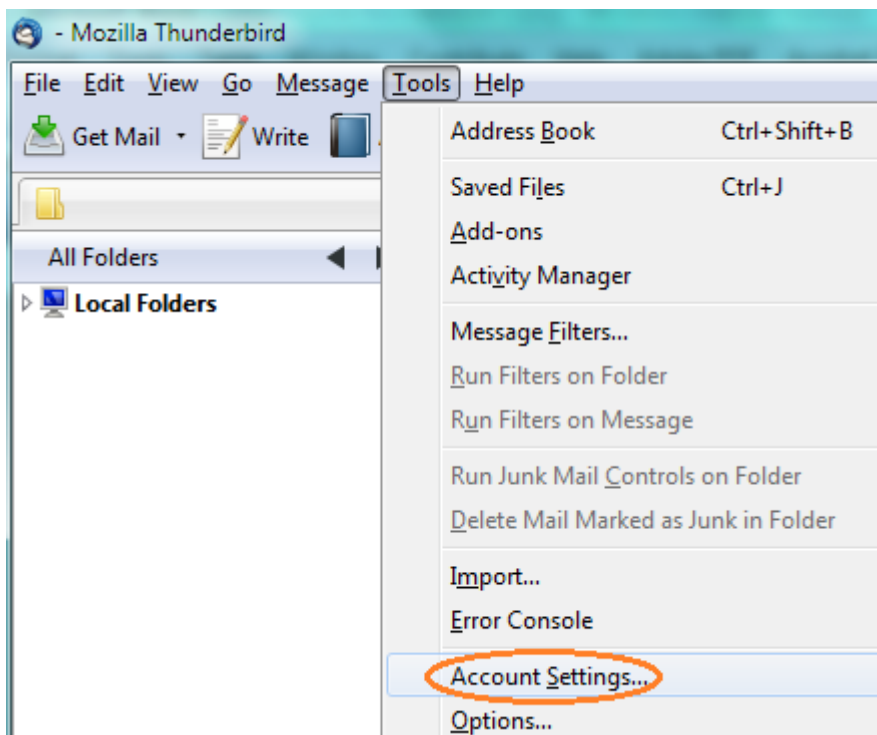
- Mozilla Thunderbird

File Edit View Go Message Tools Help

Get Mail Write

All Folders

Local Folders

Address Book Ctrl+Shift+B

Saved Files Ctrl+J

Add-ons

Activity Manager

Message Filters...

Run Filters on Folder

Run Filters on Message

Run Junk Mail Controls on Folder

Delete Mail Marked as Junk in Folder

Import...

Error Console

Account Settings...

Options...